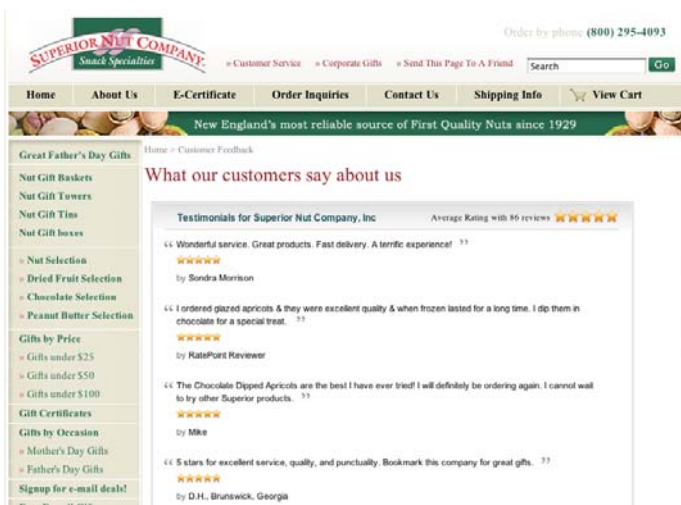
SUPERIOR NUT COMPANY
Snack Specialties

Order by phone (800) 295-4093

» Customer Service » Corporate Gifts » Send This Page To A Friend

Search

Go

Home | About Us | E-Certificate | Order Inquiries | Contact Us | Shipping Info | View Cart

New England's most reliable source of First Quality Nuts since 1929

Great Father's Day Gifts
Nut Gift Baskets
Nut Gift Towers
Nut Gift Tins
Nut Gift boxes
» Nut Selection
» Dried Fruit Selection
» Chocolate Selection
» Peanut Butter Selection
Gifts by Price
» Gifts under $25
» Gifts under $50
» Gifts under $100
Gift Certificates
Gifts by Occasion
» Mother's Day Gifts
» Father's Day Gifts
Signup for e-mail deals!

Home > Customer Feedback

What our customers say about us

Testimonials for Superior Nut Company, Inc

Average Rating with 86 reviews

“ Wonderful service. Great products. Fast delivery. A terrific experience! ”
by Sondra Morrison

“ I ordered glazed apricots & they were excellent quality & when frozen lasted for a long time. I dip them in chocolate for a special treat. ”
by RatePoint Reviewer

“ The Chocolate Dipped Apricots are the best I have ever tried! I will definitely be ordering again. I cannot wait to try other Superior products. ”
by Mike

“ 5 stars for excellent service, quality, and punctuality. Bookmark this company for great gifts. ”
by D.H., Brunswick, Georgia